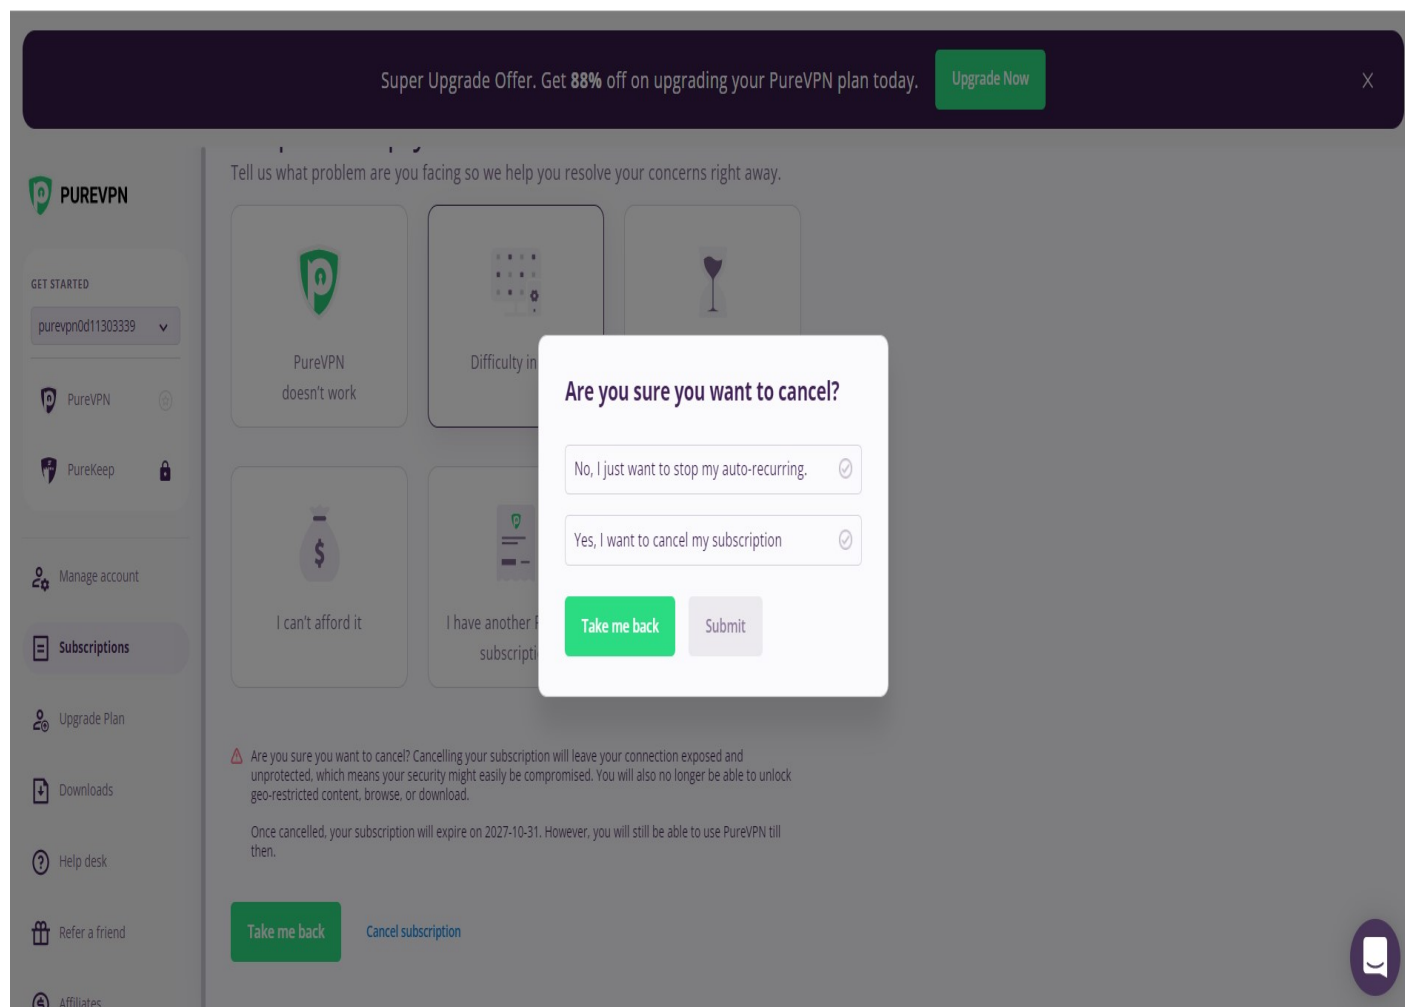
Super Upgrade Offer. Get **88%** off on upgrading your PureVPN plan today. Upgrade Now

X

PUREVPN

GET STARTED

purevpn0d11303339

PureVPN

PureKeep

Manage account

Subscriptions

Upgrade Plan

Downloads

Help desk

Refer a friend

Affiliates

Tell us what problem are you facing so we help you resolve your concerns right away.

PureVPN doesn't work

Difficulty in

I can't afford it

I have another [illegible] subscripti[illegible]

Are you sure you want to cancel?

No, I just want to stop my auto-recurring.

Yes, I want to cancel my subscription

Take me back

Submit

Are you sure you want to cancel? Cancelling your subscription will leave your connection exposed and unprotected, which means your security might easily be compromised. You will also no longer be able to unlock geo-restricted content, browse, or download.

Once cancelled, your subscription will expire on 2027-10-31. However, you will still be able to use PureVPN till then.

Take me back

Cancel subscription